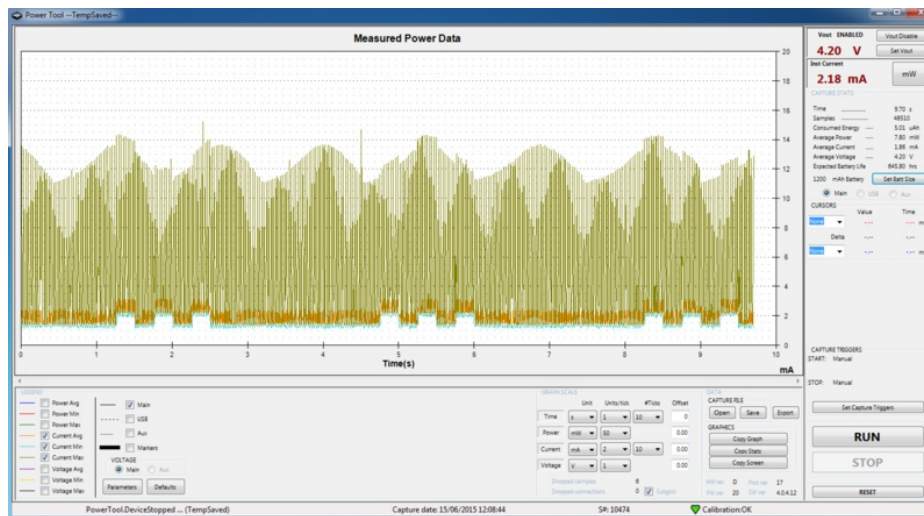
Power Tool --TempSaved--

Measured Power Data

20
18
16
14
12
10
8
6
4
2
0

0 1 2 3 4 5 6 7 8 9 10
Time(s)
mA

Vout ENABLED
Vout Disable
4.20 V
Set Vout
Inst Current
2.18 mA
mW
CAPTURE STATS

Time 9.70 s
Samples 48510
Consumed Energy 5.01 uAh
Average Power 7.80 mW
Average Current 1.86 mA
Average Voltage 4.20 V
Expected Battery Life 645.80 hrs
1200 mAh Battery
Set Batt Size
Main USB Aux
CURSORS
Value Time
None
Delta
None

CAPTURE TRIGGERS
START: Manual

STOP: Manual

Set Capture Triggers
RUN
STOP
RESET

LEGEND
Power Avg
Power Min
Power Max
Current Avg
Current Min
Current Max
Voltage Avg
Voltage Min
Voltage Max
Main
USB
Aux
Markers
VOLTAGE
Main Aux
Parameters
Defaults

GRAPH SCALE
Unit Units/tick #Ticks Offset
Time s 1 10 0
Power mW 50 0.00
Current mA 2 10 0.00
Voltage V 1 0.00
Dropped samples 6
Dropped connections 0 Sublight

DATA
CAPTURE FILE
Open Save Export
GRAPHICS
Copy Graph
Copy Stats
Copy Screen
HW rev 0 Fwl rev 17
Kit rev 20 SW rev 4.0.4.12

PowerTool.DeviceStopped ... (TempSaved)
Capture date: 15/06/2015 12:08:44
S#: 10474
Calibration:OK